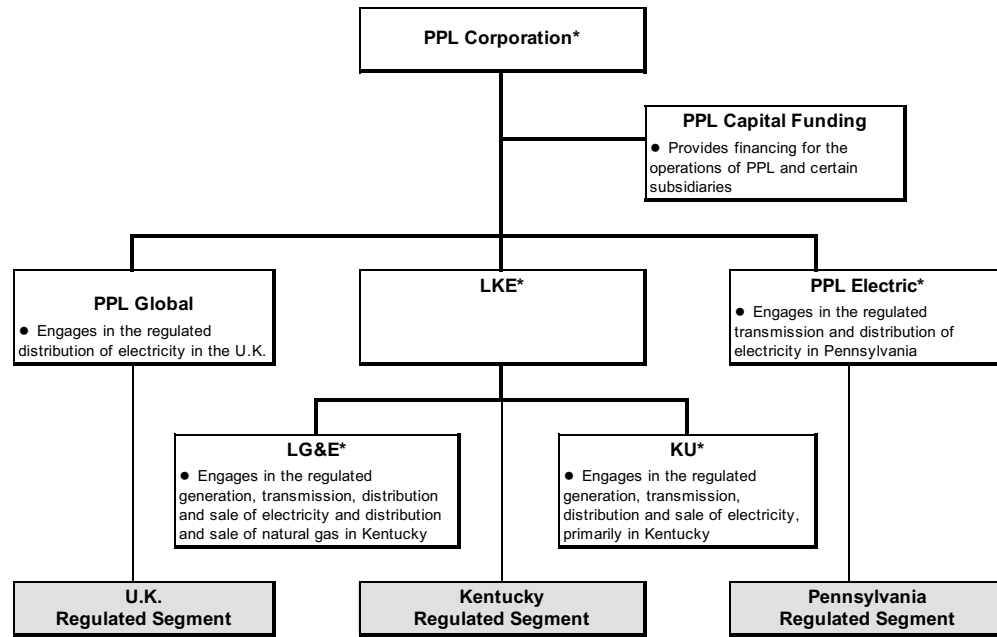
PPL Corporation*

PPL Capital Funding
● Provides financing for the operations of PPL and certain subsidiaries

PPL Global
● Engages in the regulated distribution of electricity in the U.K.

LKE*

PPL Electric*
● Engages in the regulated transmission and distribution of electricity in Pennsylvania

LG&E*
● Engages in the regulated generation, transmission, distribution and sale of electricity and distribution and sale of natural gas in Kentucky

KU*
● Engages in the regulated generation, transmission, distribution and sale of electricity, primarily in Kentucky

U.K. Regulated Segment

Kentucky Regulated Segment

Pennsylvania Regulated Segment